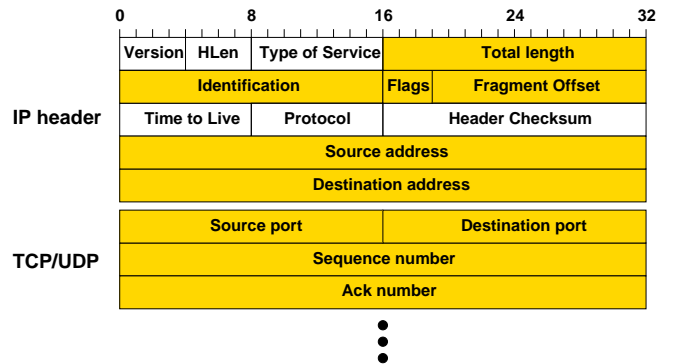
0 8 16 24 32

| Version | HLen | Type of Service | Total length |
|---|---|---|---|
| Identification | | Flags | Fragment Offset |
| Time to Live | | Protocol | Header Checksum |
| Source address | | | |
| Destination address | | | |

IP header

| Source port | Destination port |
|---|---|
| Sequence number | |
| Ack number | |

TCP/UDP